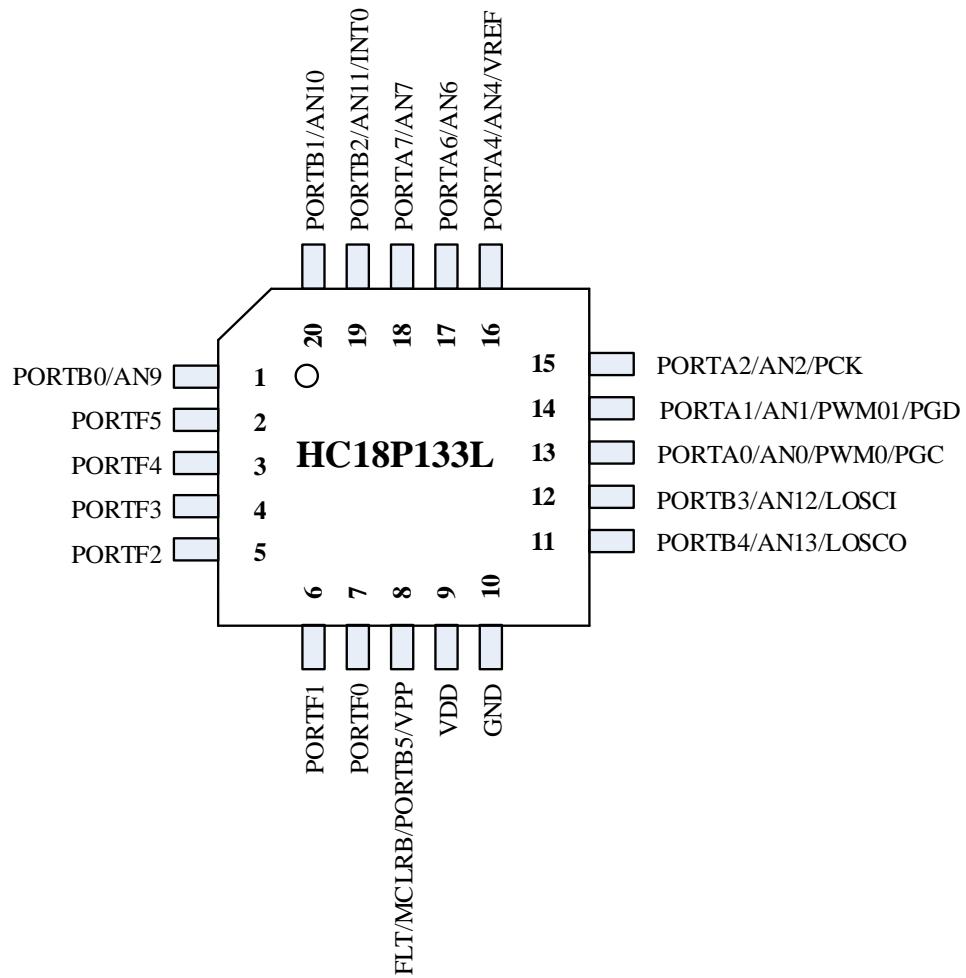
PORTB1/AN10
PORTB2/AN11/INT0
PORTA7/AN7
PORTA6/AN6
PORTA4/AN4/VREF

20
19
18
17
16

PORTB0/AN9 1
PORTF5 2
PORTF4 3
PORTF3 4
PORTF2 5

HC18P133L

15 PORTA2/AN2/PCK
14 PORTA1/AN1/PWM01/PGD
13 PORTA0/AN0/PWM0/PGC
12 PORTB3/AN12/LOSCI
11 PORTB4/AN13/LOSCO

6
7
8
9
10

PORTF1
PORTF0
FLT/MCLRB/PORTB5/VPP
VDD
GND